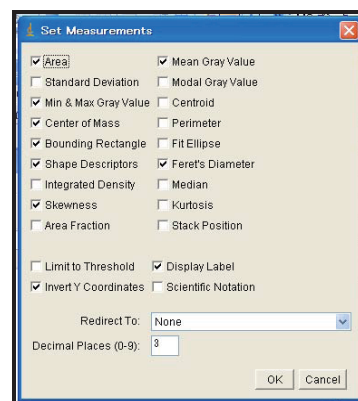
Set Measurements

Area
Mean Gray Value
Standard Deviation
Modal Gray Value
Min & Max Gray Value
Centroid
Center of Mass
Perimeter
Bounding Rectangle
Fit Ellipse
Shape Descriptors
Feret's Diameter
Integrated Density
Median
Skewness
Kurtosis
Area Fraction
Stack Position

Limit to Threshold
Display Label
Invert Y Coordinates
Scientific Notation

Redirect To: None
Decimal Places (0-9): 3

OK Cancel